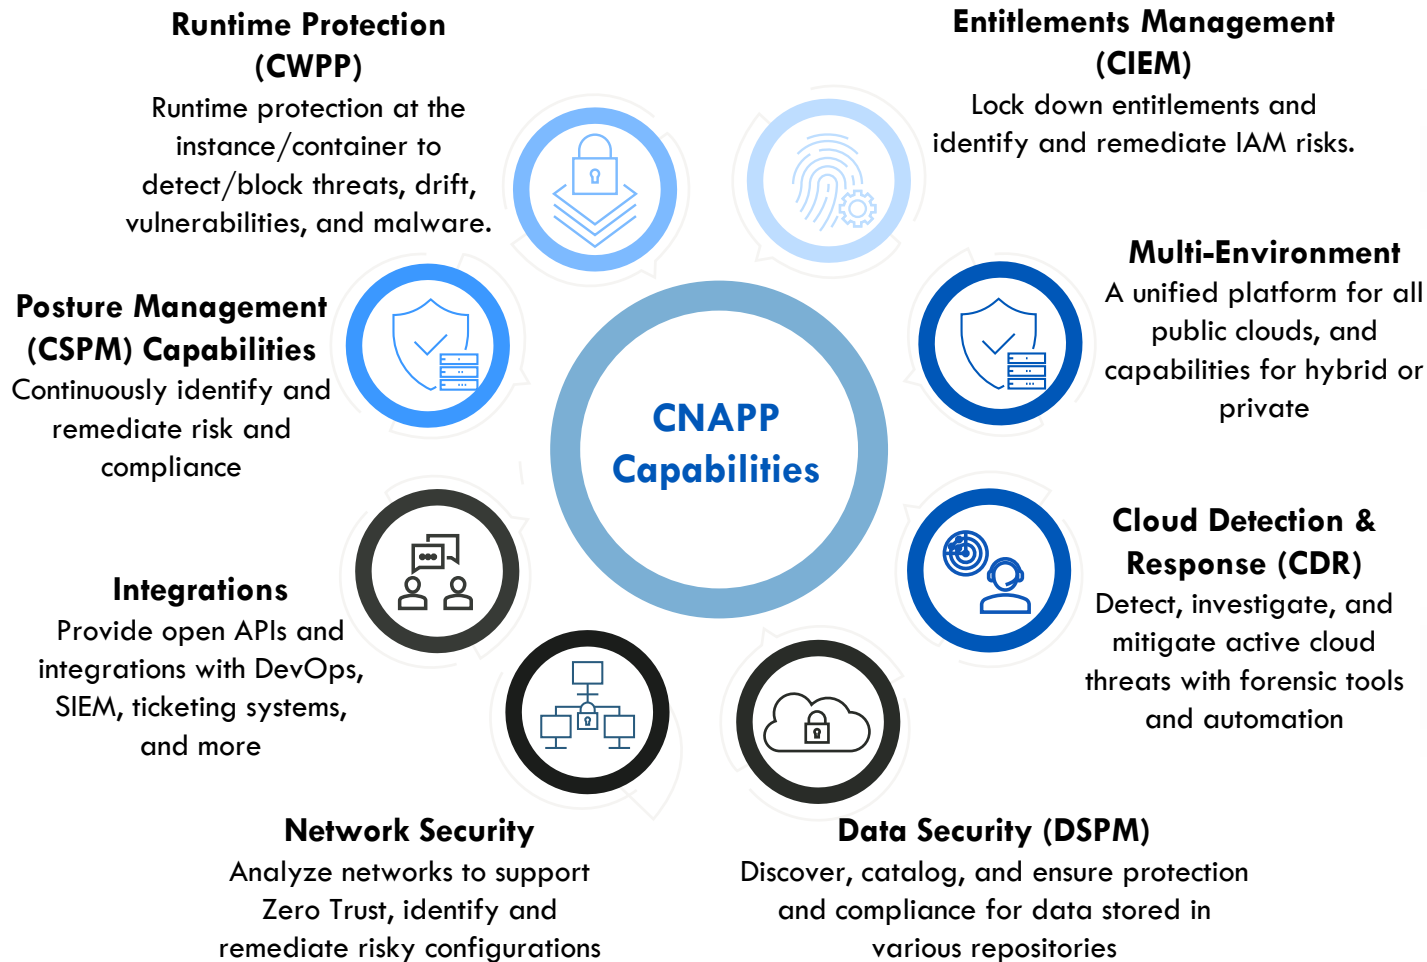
Runtime Protection (CWPP)
Runtime protection at the instance/container to detect/block threats, drift, vulnerabilities, and malware.

Entitlements Management (CIEM)
Lock down entitlements and identify and remediate IAM risks.

Posture Management (CSPM) Capabilities
Continuously identify and remediate risk and compliance

CNAPP Capabilities

Multi-Environment
A unified platform for all public clouds, and capabilities for hybrid or private

Integrations
Provide open APIs and integrations with DevOps, SIEM, ticketing systems, and more

Cloud Detection & Response (CDR)
Detect, investigate, and mitigate active cloud threats with forensic tools and automation

Network Security
Analyze networks to support Zero Trust, identify and remediate risky configurations

Data Security (DSPM)
Discover, catalog, and ensure protection and compliance for data stored in various repositories